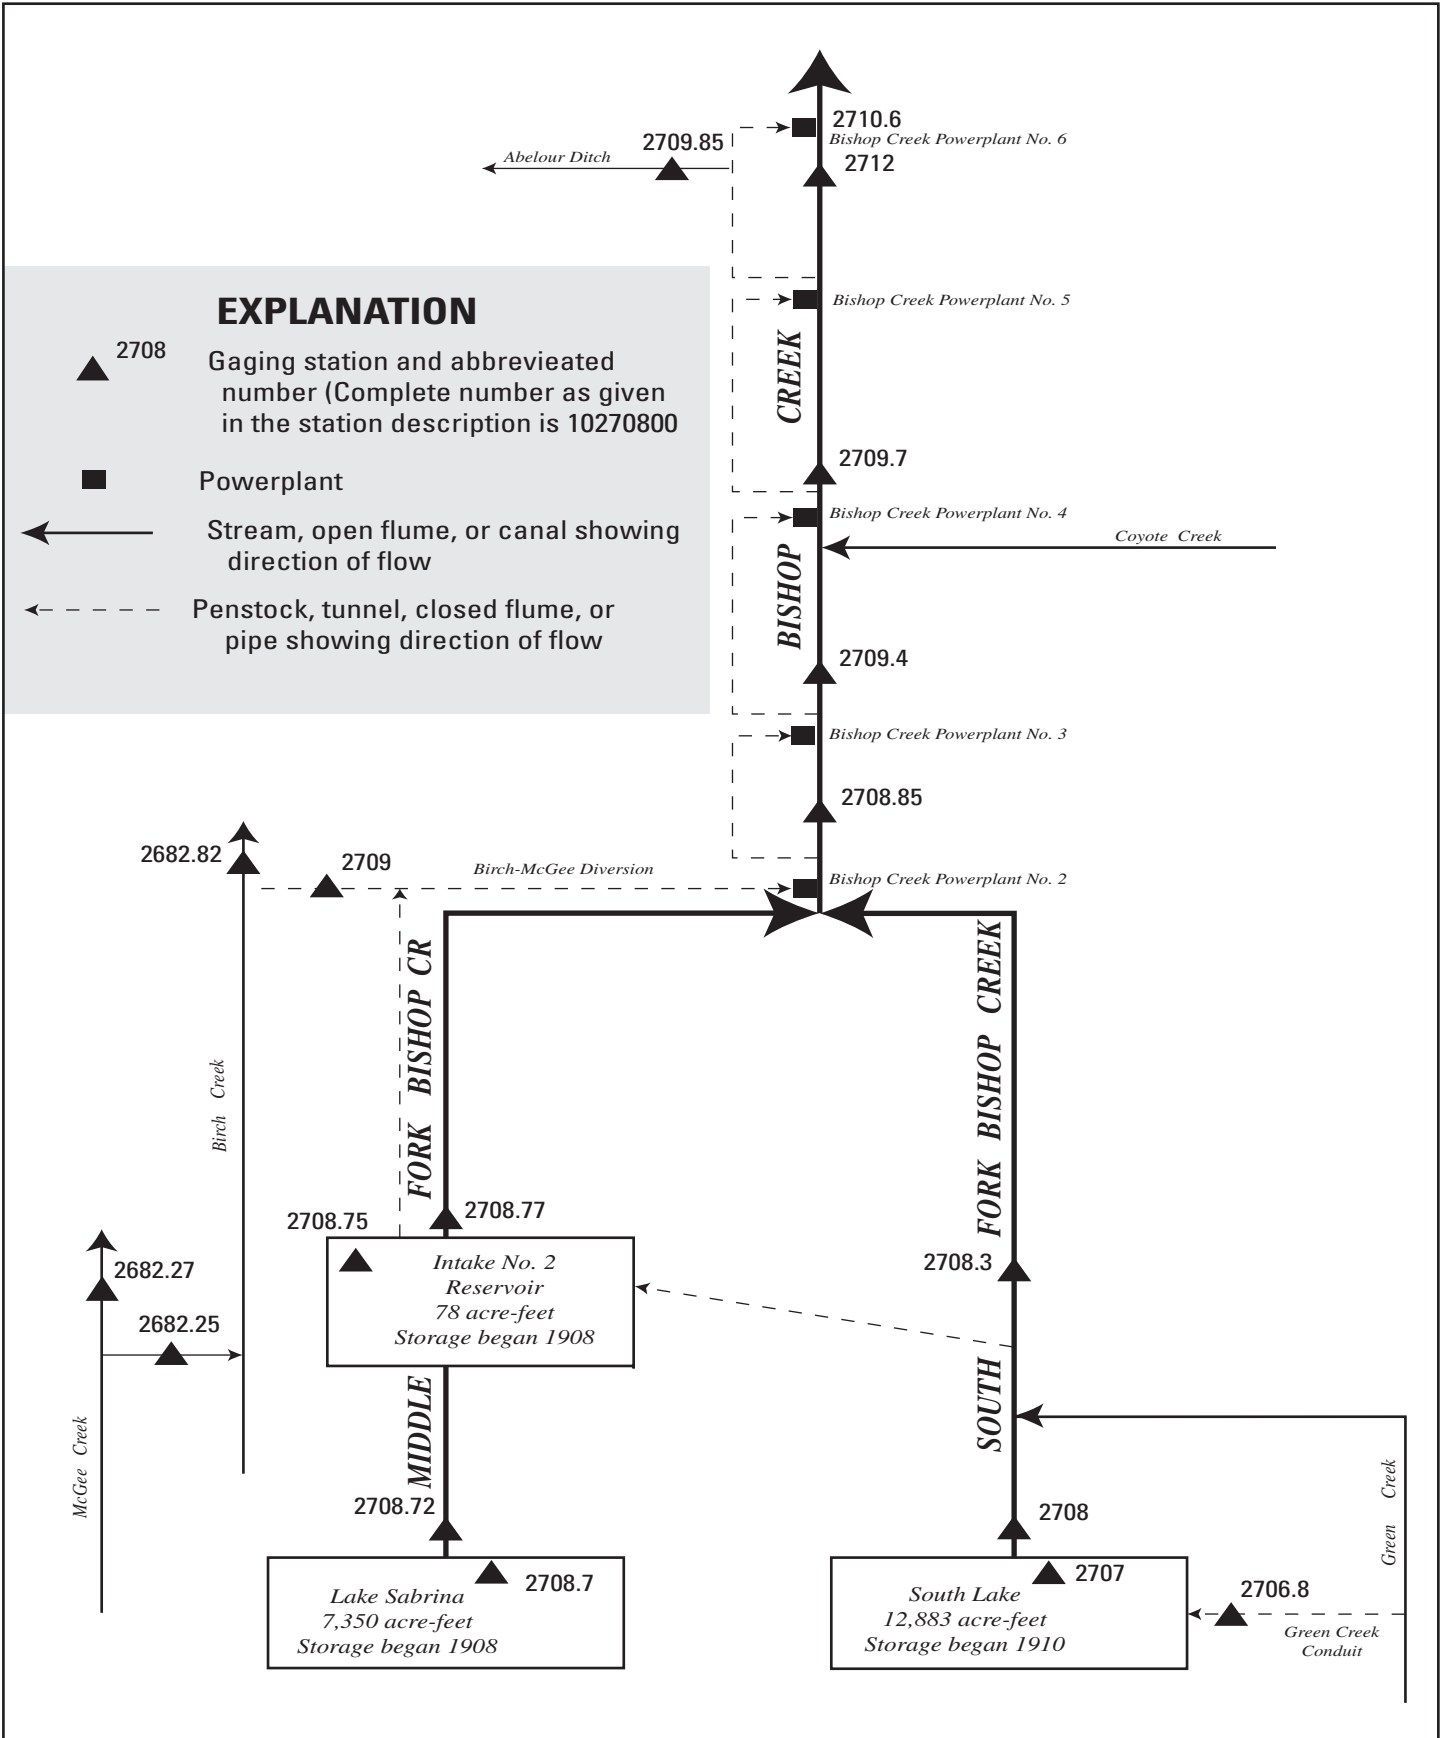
2710.6
Bishop Creek Powerplant No. 6
2709.85
Abelour Ditch
2712

EXPLANATION

2708 Gaging station and abbrevieated number (Complete number as given in the station description is 10270800

Powerplant

Stream, open flume, or canal showing direction of flow

Penstock, tunnel, closed flume, or pipe showing direction of flow

Bishop Creek Powerplant No. 5
CREEK
2709.7
Bishop Creek Powerplant No. 4
Coyote Creek
BISHOP
2709.4
Bishop Creek Powerplant No. 3
2708.85
2682.82
2709
Birch-McGee Diversion
Bishop Creek Powerplant No. 2
MIDDLE FORK BISHOP CR
SOUTH FORK BISHOP CREEK
Birch Creek
2708.75
2708.77
Intake No. 2 Reservoir 78 acre-feet Storage began 1908
2682.27
2682.25
2708.3
McGee Creek
2708.72
2708
Green Creek
Lake Sabrina 7,350 acre-feet Storage began 1908
2708.7
2707
South Lake 12,883 acre-feet Storage began 1910
2706.8
Green Creek Conduit